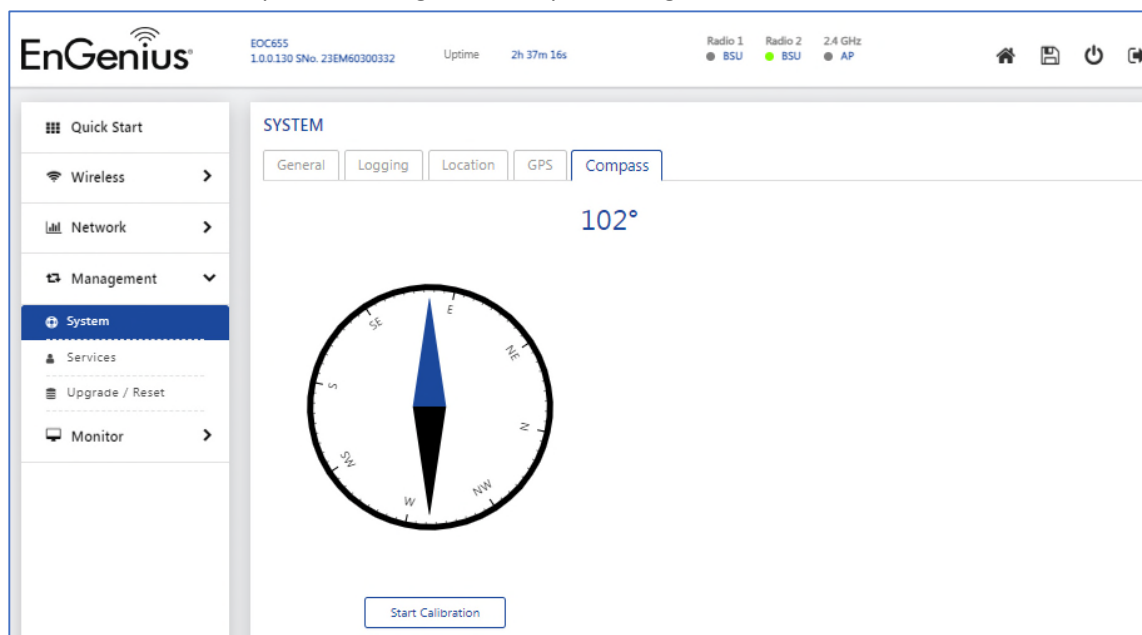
EnGenius

EOC655
1.0.0.130 SNo. 23EM60300332

Uptime 2h 37m 16s

Radio 1 BSU
Radio 2 BSU
2.4 GHz AP

Quick Start
Wireless
Network
Management
System
Services
Upgrade / Reset
Monitor

SYSTEM

General
Logging
Location
GPS
Compass

102°

E
SE
S
SW
W
NW
N
NE

Start Calibration